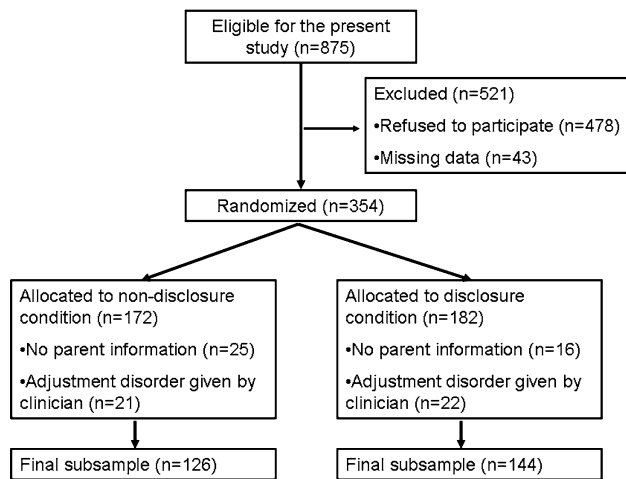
Eligible for the present study (n=875)

Excluded (n=521)

•Refused to participate (n=478)

•Missing data (n=43)

Randomized (n=354)

Allocated to non-disclosure condition (n=172)

•No parent information (n=25)

•Adjustment disorder given by clinician (n=21)

Allocated to disclosure condition (n=182)

•No parent information (n=16)

•Adjustment disorder given by clinician (n=22)

Final subsample (n=126)

Final subsample (n=144)